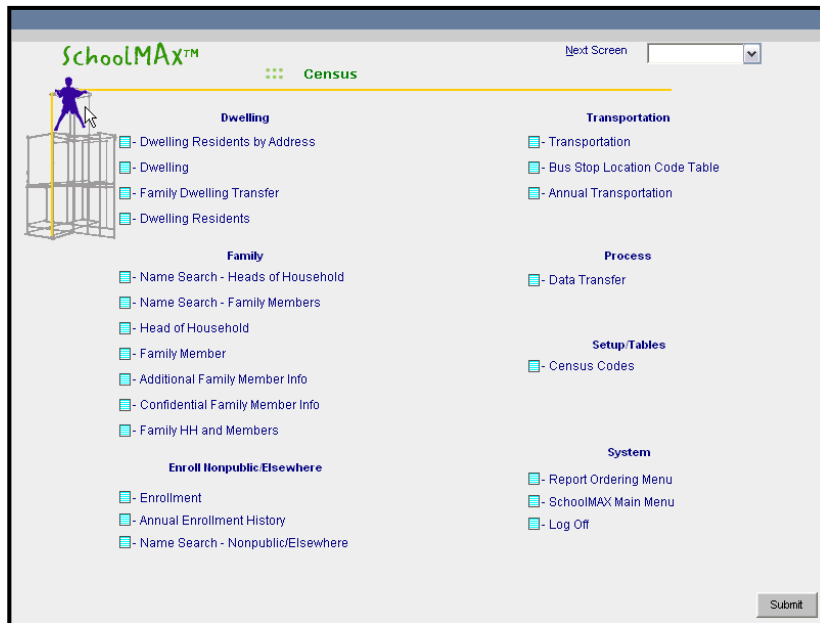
SchoolMAX™

Census

Next Screen

Dwelling

- Dwelling Residents by Address
- Dwelling
- Family Dwelling Transfer
- Dwelling Residents

Family

- Name Search - Heads of Household
- Name Search - Family Members
- Head of Household
- Family Member
- Additional Family Member Info
- Confidential Family Member Info
- Family HH and Members

Enroll Nonpublic/Elsewhere

- Enrollment
- Annual Enrollment History
- Name Search - Nonpublic/Elsewhere

Transportation

- Transportation
- Bus Stop Location Code Table
- Annual Transportation

Process

- Data Transfer

Setup/Tables

- Census Codes

System

- Report Ordering Menu
- SchoolMAX Main Menu
- Log Off

Submit